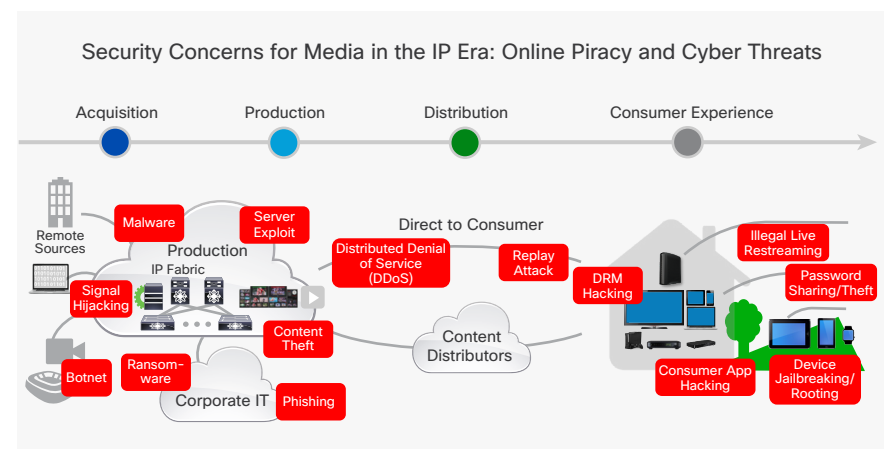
Security Concerns for Media in the IP Era: Online Piracy and Cyber Threats

Acquisition

Production

Distribution

Consumer Experience

Remote Sources

Malware

Server Exploit

Production

IP Fabric

Signal Hijacking

Botnet

Ransomware

Content Theft

Corporate IT

Phishing

Direct to Consumer

Distributed Denial of Service (DDoS)

Replay Attack

Content Distributors

DRM Hacking

Illegal Live Restreaming

Password Sharing/Theft

Consumer App Hacking

Device Jailbreaking/ Rooting